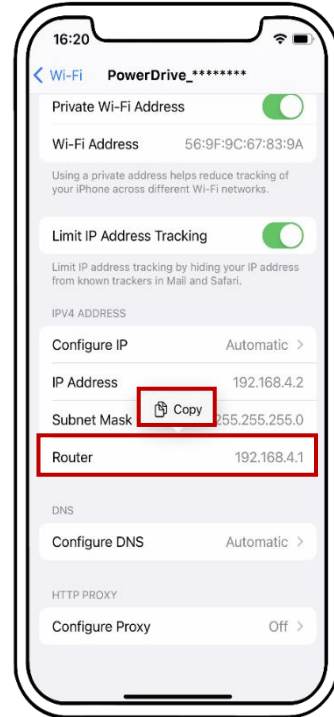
16:20

< Wi-Fi PowerDrive_********

Private Wi-Fi Address

Wi-Fi Address 56:9F:9C:67:83:9A

Using a private address helps reduce tracking of your iPhone across different Wi-Fi networks.

Limit IP Address Tracking

Limit IP address tracking by hiding your IP address from known trackers in Mail and Safari.

IPV4 ADDRESS

Configure IP Automatic >

IP Address 192.168.4.2

Subnet Mask Copy 255.255.255.0

Router 192.168.4.1

DNS

Configure DNS Automatic >

HTTP PROXY

Configure Proxy Off >